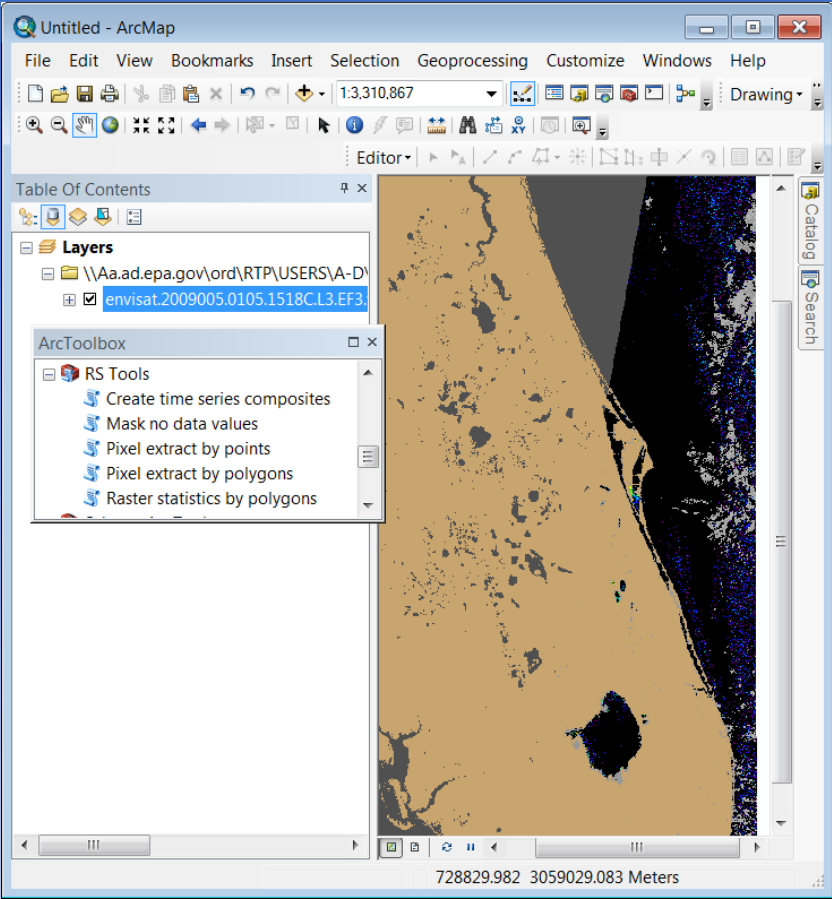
Untitled - ArcMap

File Edit View Bookmarks Insert Selection Geoprocessing Customize Windows Help

1:3,310,867

Drawing

Editor

Table Of Contents

Layers

\\Aa.ad.epa.gov\ord\RTP\USERS\A-D\

envisat.2009005.0105.1518C.L3.EF3.

ArcToolbox

RS Tools

Create time series composites

Mask no data values

Pixel extract by points

Pixel extract by polygons

Raster statistics by polygons

Catalog

Search

728829.982 3059029.083 Meters